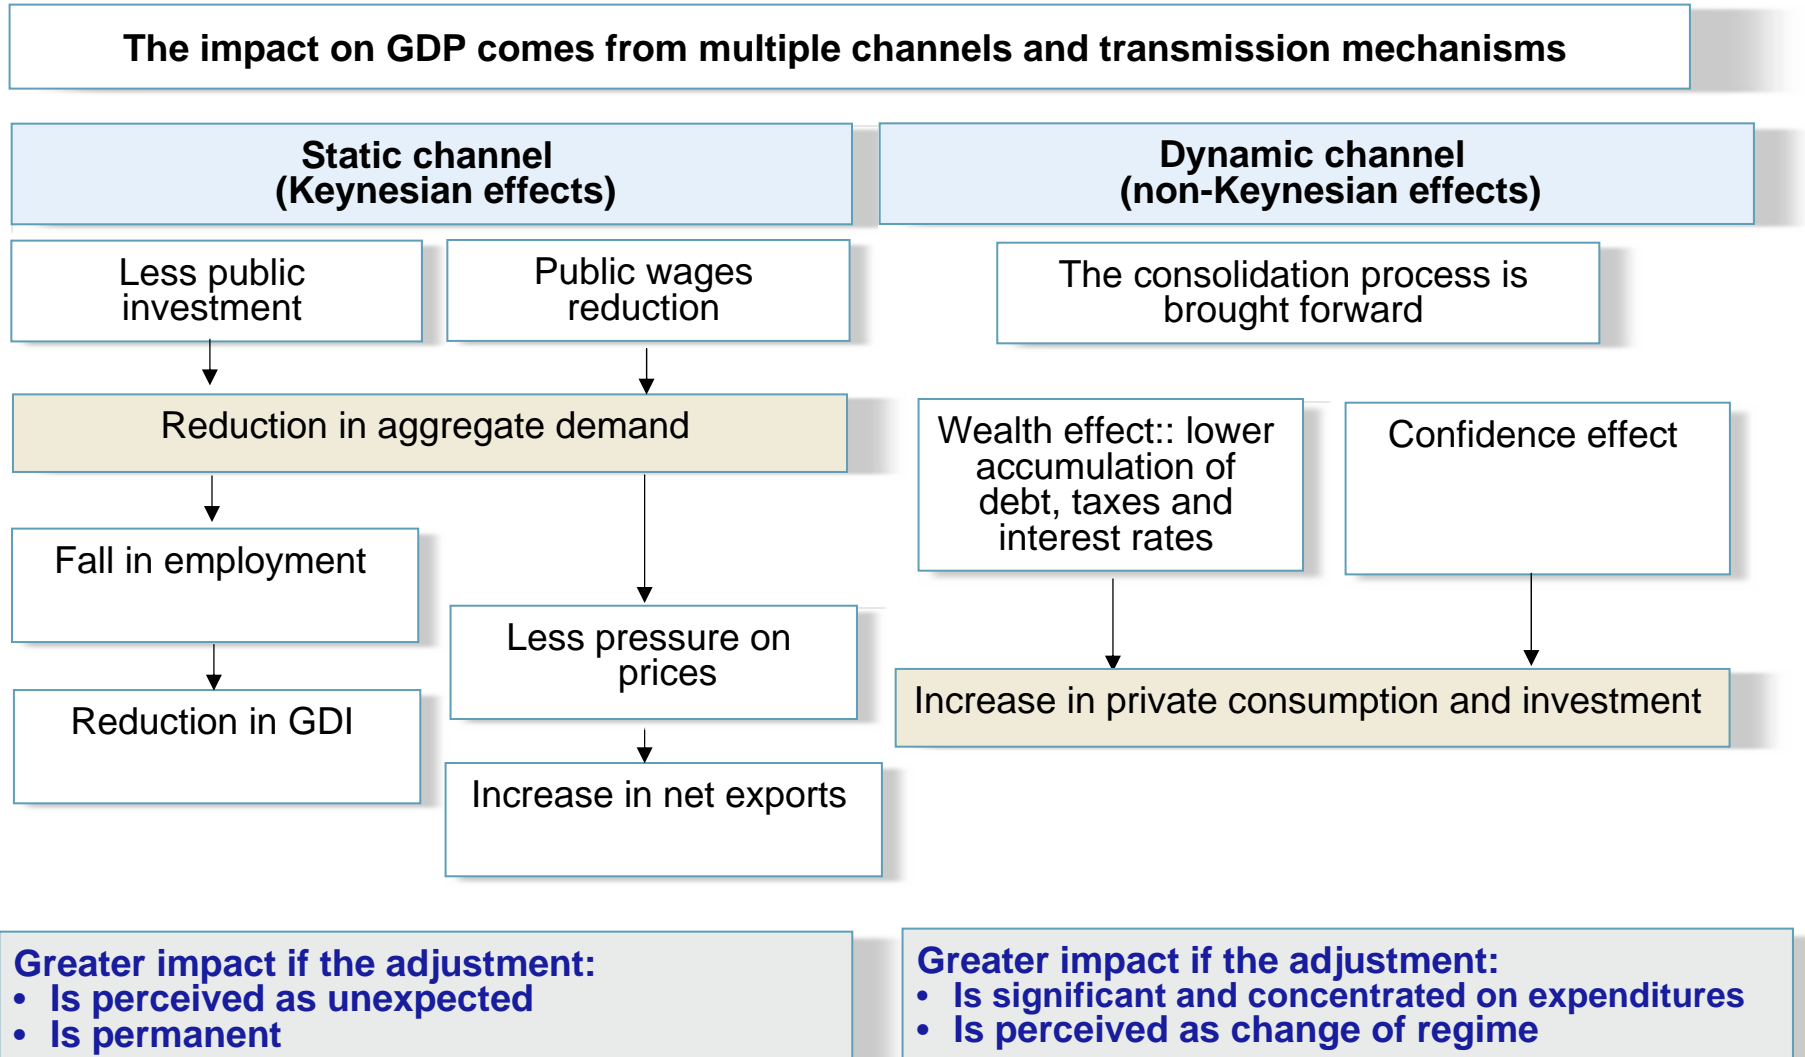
The impact on GDP comes from multiple channels and transmission mechanisms

Static channel
(Keynesian effects)

Less public investment

Public wages reduction

Reduction in aggregate demand

Fall in employment

Reduction in GDI

Less pressure on prices

Increase in net exports

Dynamic channel
(non-Keynesian effects)

The consolidation process is brought forward

Wealth effect:: lower accumulation of debt, taxes and interest rates

Confidence effect

Increase in private consumption and investment

Greater impact if the adjustment:
• Is perceived as unexpected
• Is permanent

Greater impact if the adjustment:
• Is significant and concentrated on expenditures
• Is perceived as change of regime